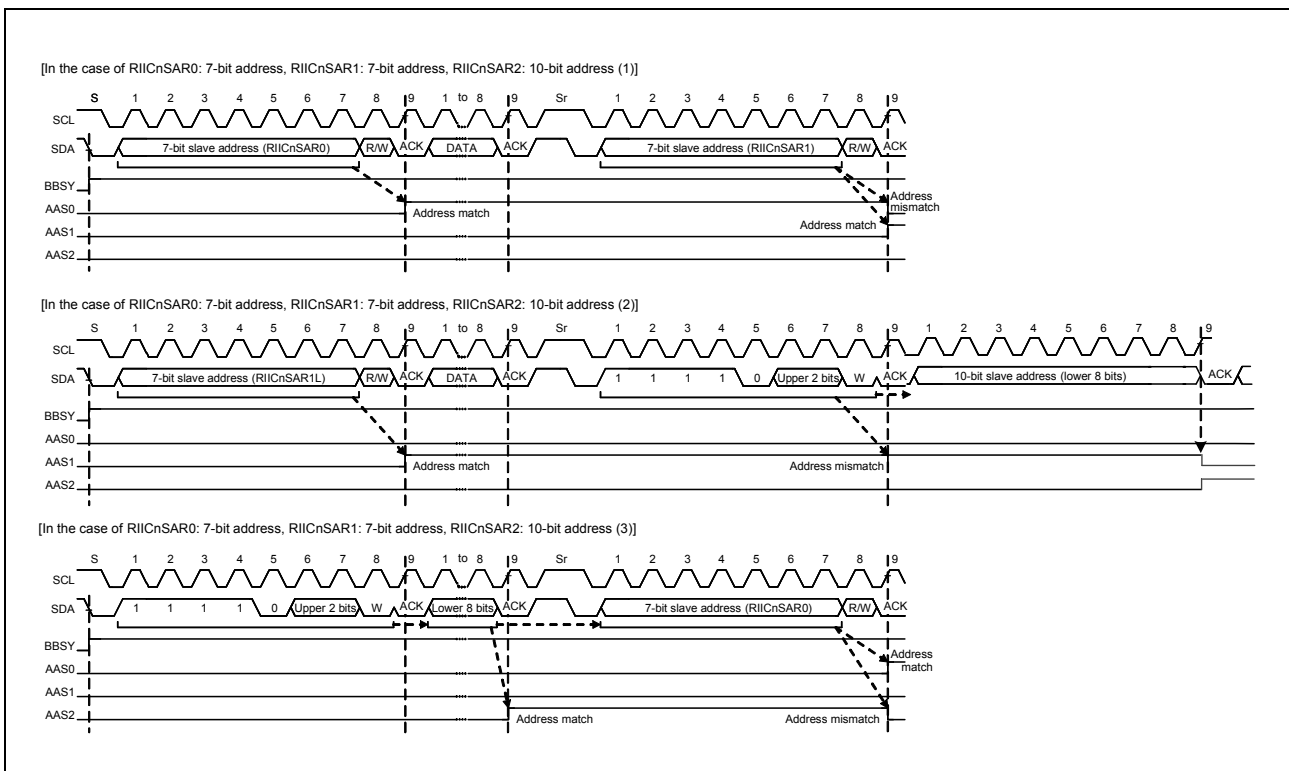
[In the case of RIICnSAR0: 7-bit address, RIICnSAR1: 7-bit address, RIICnSAR2: 10-bit address (1)]

S 1 2 3 4 5 6 7 8 9 1 to 8 9 Sr 1 2 3 4 5 6 7 8 9

SCL

SDA 7-bit slave address (RIICnSAR0) R/W ACK DATA ACK 7-bit slave address (RIICnSAR1) R/W ACK

BBSY

AAS0 Address match

Address mismatch

AAS1 Address match

AAS2

[In the case of RIICnSAR0: 7-bit address, RIICnSAR1: 7-bit address, RIICnSAR2: 10-bit address (2)]

S 1 2 3 4 5 6 7 8 9 1 to 8 9 Sr 1 2 3 4 5 6 7 8 9 1 2 3 4 5 6 7 8 9

SCL

SDA 7-bit slave address (RIICnSAR1L) R/W ACK DATA ACK 1 1 1 1 0 Upper 2 bits W ACK 10-bit slave address (lower 8 bits) ACK

BBSY

AAS0

AAS1 Address match Address mismatch

AAS2

[In the case of RIICnSAR0: 7-bit address, RIICnSAR1: 7-bit address, RIICnSAR2: 10-bit address (3)]

S 1 2 3 4 5 6 7 8 9 1 to 8 9 Sr 1 2 3 4 5 6 7 8 9

SCL

SDA 1 1 1 1 0 Upper 2 bits W ACK Lower 8 bits ACK 7-bit slave address (RIICnSAR0) R/W ACK

BBSY

Address match

AAS0

AAS1

AAS2 Address match Address mismatch